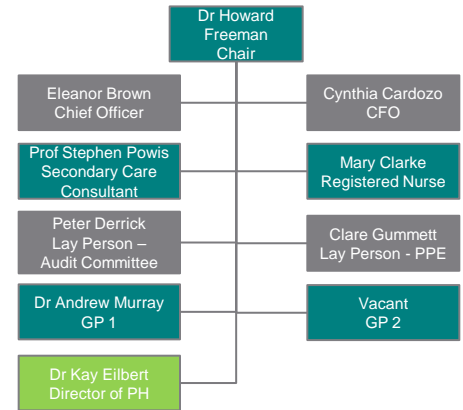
Dr Howard Freeman Chair

Eleanor Brown Chief Officer

Cynthia Cardozo CFO

Prof Stephen Powis Secondary Care Consultant

Mary Clarke Registered Nurse

Peter Derrick Lay Person – Audit Committee

Clare Gummett Lay Person - PPE

Dr Andrew Murray GP 1

Vacant GP 2

Dr Kay Eilbert Director of PH